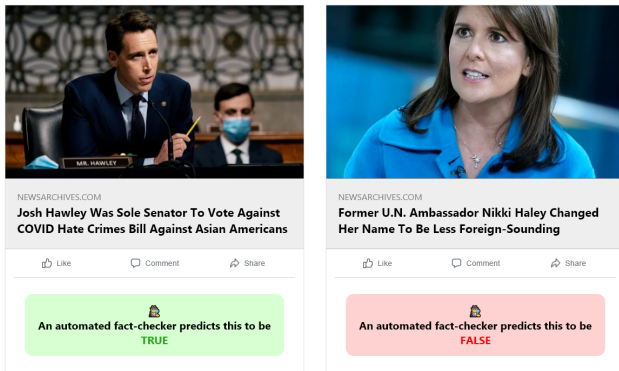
MR. HAWLEY

NEWSARCHIVES.COM

Josh Hawley Was Sole Senator To Vote Against COVID Hate Crimes Bill Against Asian Americans

Like Comment Share

An automated fact-checker predicts this to be TRUE

NEWSARCHIVES.COM

Former U.N. Ambassador Nikki Haley Changed Her Name To Be Less Foreign-Sounding

Like Comment Share

An automated fact-checker predicts this to be FALSE